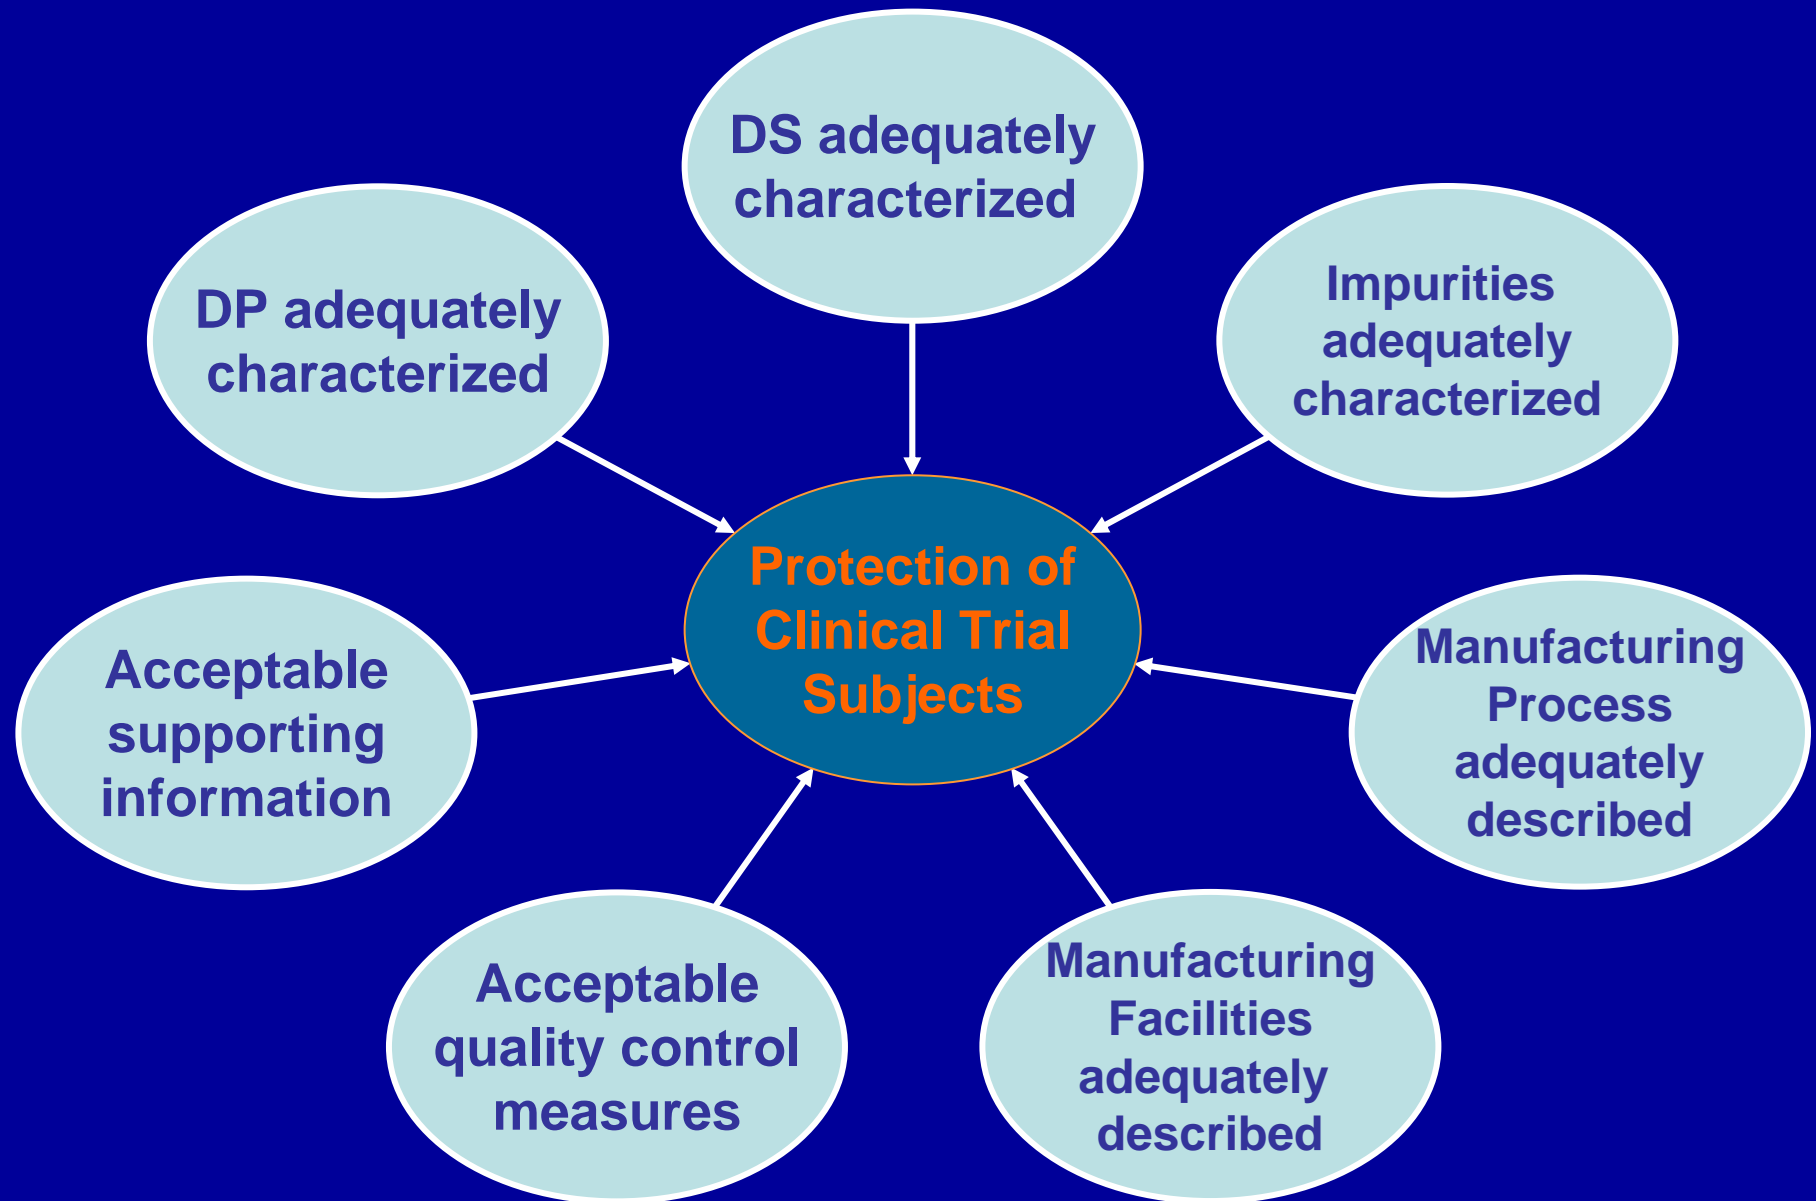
DS adequately characterized

DP adequately characterized

Impurities adequately characterized

Protection of Clinical Trial Subjects

Acceptable supporting information

Manufacturing Process adequately described

Acceptable quality control measures

Manufacturing Facilities adequately described